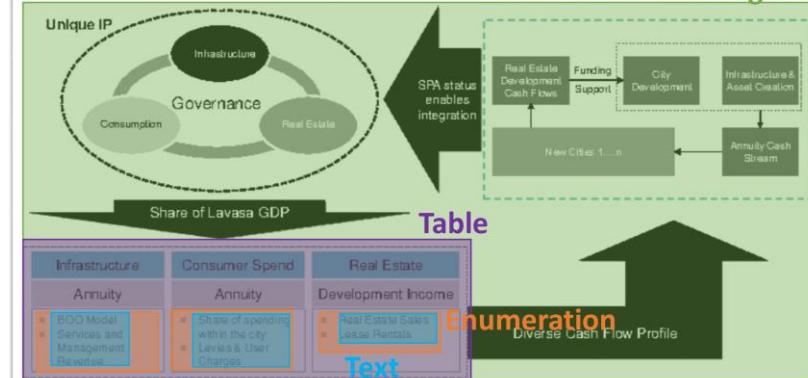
Unique IP

Infrastructure

Governance

Consumption

Real Estate

SPA status enables integration

Real Estate Development Cash Flows

Funding Support

City Development

Infrastructure & Asset Creation

New Cities: 1.....n

Annuity Cash Stream

Share of Lavasa GDP

Table

| Infrastructure | Consumer Spend | Real Estate |
|---|---|---|
| Annuity | Annuity | Development Income |
| BOO Model; Services and Management Revenue | Share of spending within the city; Levies & User Charges | Real Estate Sales; Lease Rentals |

Enumeration

Diverse Cash Flow Profile

Text